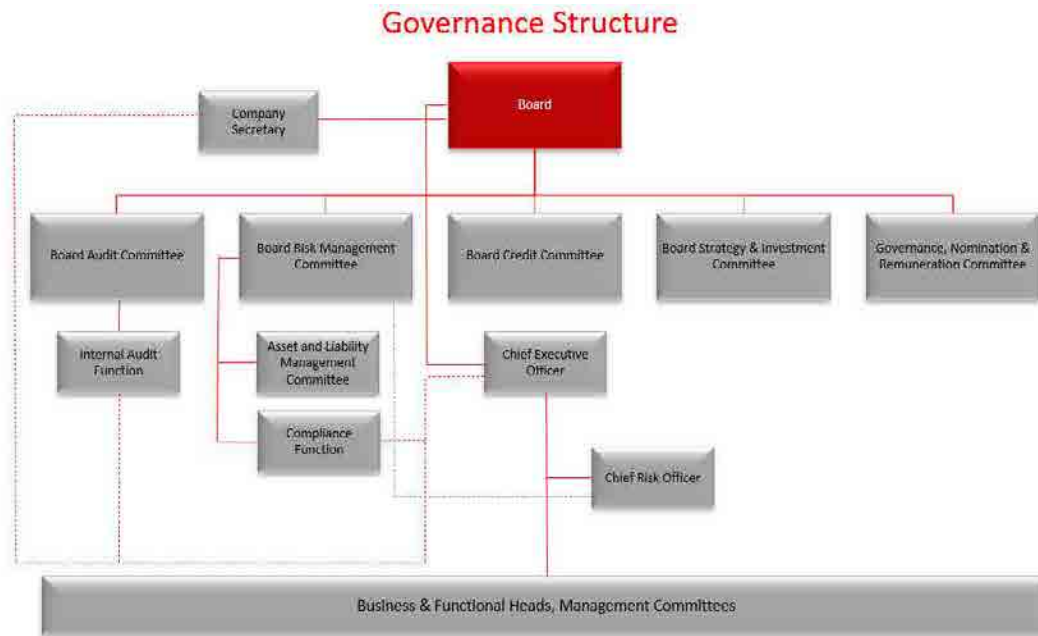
Governance Structure

Company Secretary

Board

Board Audit Committee

Board Risk Management Committee

Board Credit Committee

Board Strategy & Investment Committee

Governance, Nomination & Remuneration Committee

Internal Audit Function

Asset and Liability Management Committee

Chief Executive Officer

Compliance Function

Chief Risk Officer

Business & Functional Heads, Management Committees